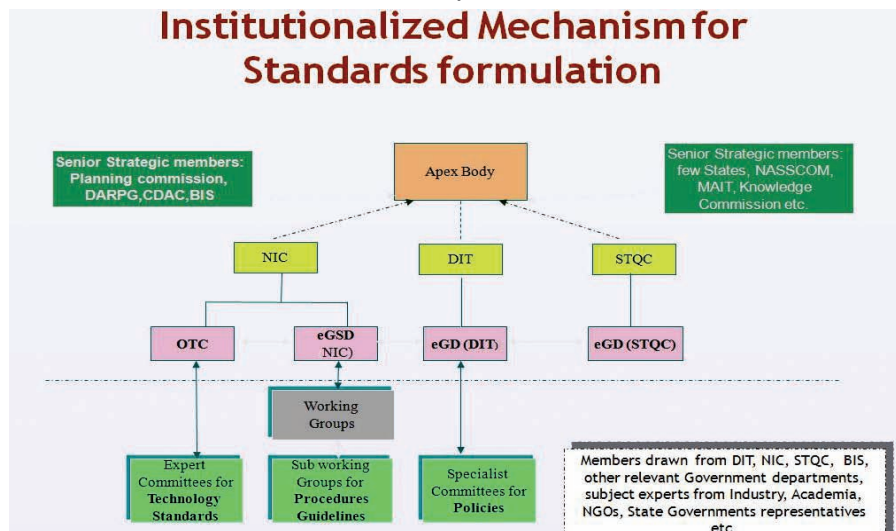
Institutionalized Mechanism for Standards formulation

Senior Strategic members: Planning commission, DARPG,CDAC,BIS

Apex Body

Senior Strategic members: few States, NASSCOM, MAIT, Knowledge Commission etc.

NIC

DIT

STQC

OTC

eGSD NIC)

eGD (DIT)

eGD (STQC)

Working Groups

Expert Committees for Technology Standards

Sub working Groups for Procedures Guidelines

Specialist Committees for Policies

Members drawn from DIT, NIC, STQC, BIS, other relevant Government departments, subject experts from Industry, Academia, NGOs, State Governments representatives etc.